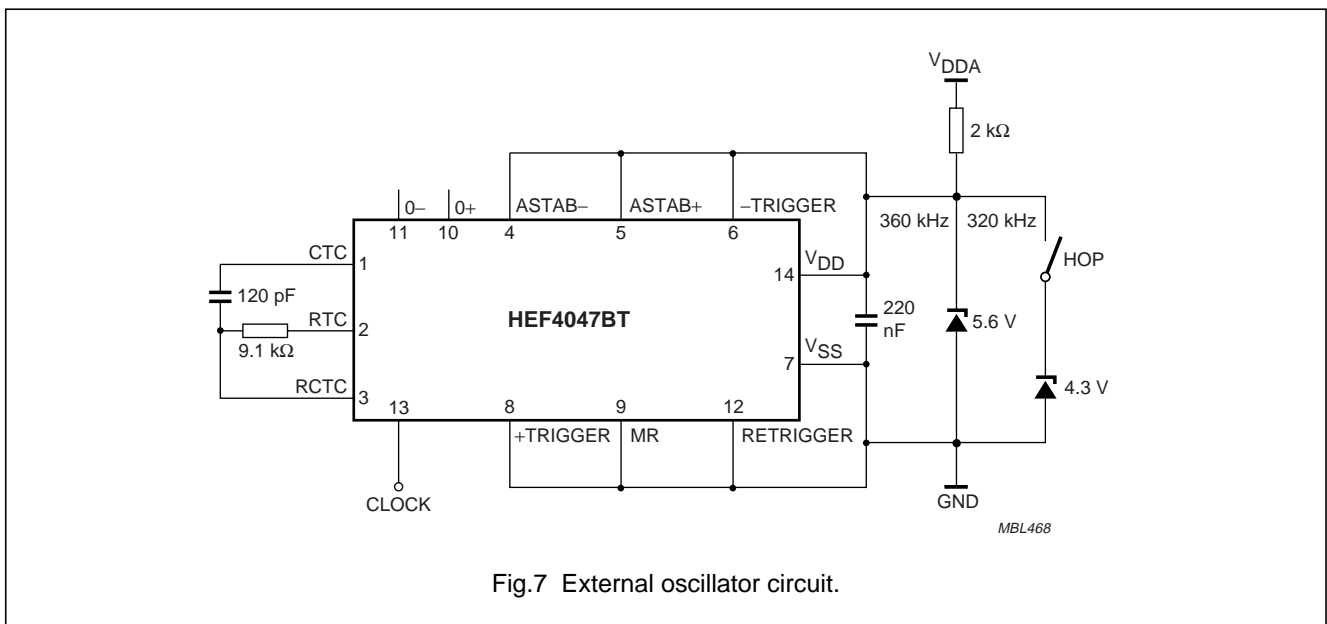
$V_{DDA}$

2 kΩ

0−
0+
ASTAB−
ASTAB+
−TRIGGER

11
10
4
5
6

360 kHz
320 kHz

CTC
1

HOP

$V_{DD}$
14

120 pF

RTC
2

HEF4047BT

220 nF

5.6 V

9.1 kΩ

$V_{SS}$
7

RCTC
3

13
8
9
12

4.3 V

+TRIGGER
MR
RETRIGGER

CLOCK

GND

MBL468

Fig.7 External oscillator circuit.